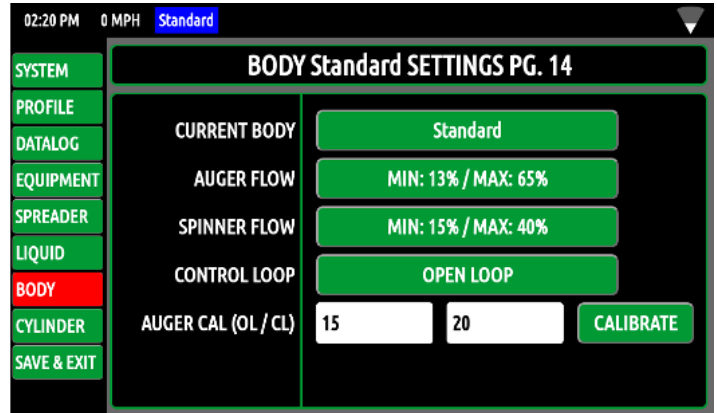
02:20 PM 0 MPH Standard

SYSTEM
PROFILE
DATALOG
EQUIPMENT
SPREADER
LIQUID
BODY
CYLINDER
SAVE & EXIT

BODY Standard SETTINGS PG. 14

CURRENT BODY Standard
AUGER FLOW MIN: 13% / MAX: 65%
SPINNER FLOW MIN: 15% / MAX: 40%
CONTROL LOOP OPEN LOOP
AUGER CAL (OL / CL) 15 20 CALIBRATE